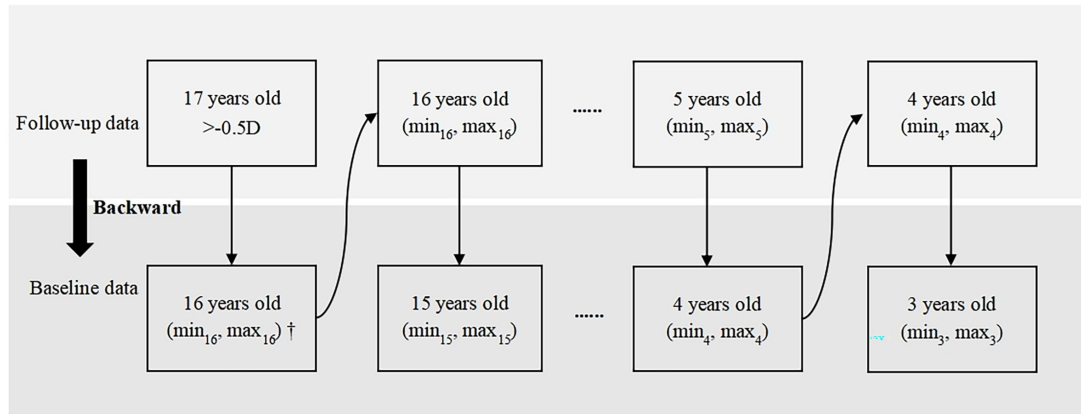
Follow-up data

17 years old
>-0.5D

16 years old
($\text{min}_{16}$, $\text{max}_{16}$)

......

5 years old
($\text{min}_5$, $\text{max}_5$)

4 years old
($\text{min}_4$, $\text{max}_4$)

Backward

Baseline data

16 years old
($\text{min}_{16}$, $\text{max}_{16}$) †

15 years old
($\text{min}_{15}$, $\text{max}_{15}$)

......

4 years old
($\text{min}_4$, $\text{max}_4$)

3 years old
($\text{min}_3$, $\text{max}_3$)